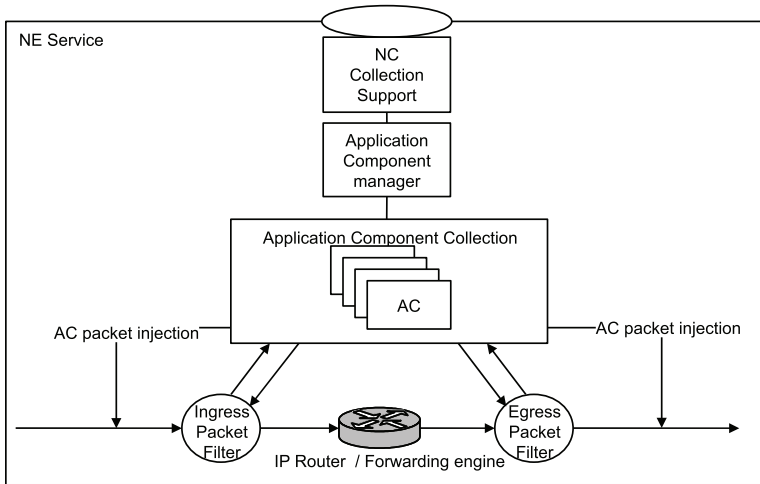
NE Service

NC Collection Support

Application Component manager

Application Component Collection

AC

AC packet injection

AC packet injection

Ingress Packet Filter

Egress Packet Filter

IP Router / Forwarding engine